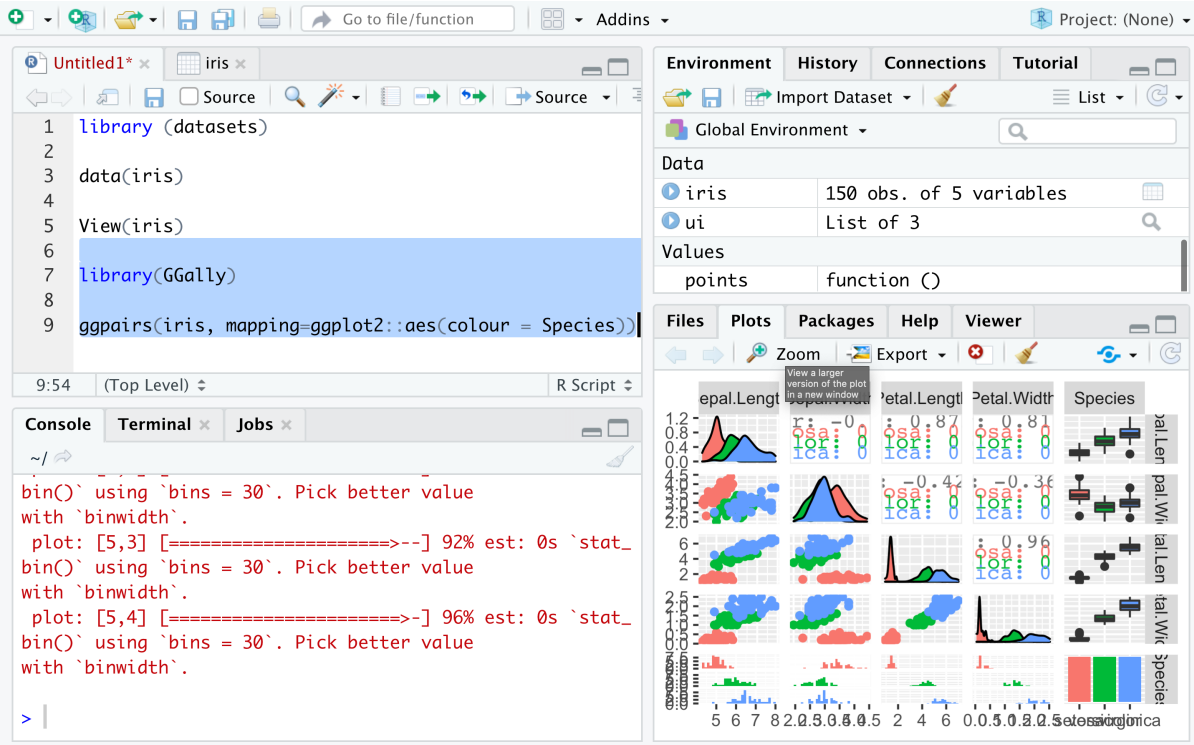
Go to file/function

Addins

Project: (None)

Untitled1*

iris

Source

Source

1 library (datasets)
2
3 data(iris)
4
5 View(iris)
6
7 library(GGally)
8
9 ggpairs(iris, mapping=ggplot2::aes(colour = Species))

9:54

(Top Level)

R Script

Console

Terminal

Jobs

~/

bin()` using `bins = 30`. Pick better value with `binwidth`.
plot: [5,3] [====================>--] 92% est: 0s `stat_bin()` using `bins = 30`. Pick better value with `binwidth`.
plot: [5,4] [=====================>-] 96% est: 0s `stat_bin()` using `bins = 30`. Pick better value with `binwidth`.

>

Environment

History

Connections

Tutorial

Import Dataset

List

Global Environment

Data

iris 150 obs. of 5 variables

ui List of 3

Values

points function ()

Files

Plots

Packages

Help

Viewer

Zoom

Export

View a larger version of the plot in a new window

epal.Lengt

Petal.Lengt

Petal.Width

Species

pal.Len

pal.Wi

tal.Len

tal.Wi

Specie

1.2
0.8
0.4
0.0

4.5
4.0
3.5
3.0
2.5
2.0

6
4
2

2.5
2.0
1.5
1.0
0.5
0.0

5 6 7 8

2

4

6

setosa versicolor virginica